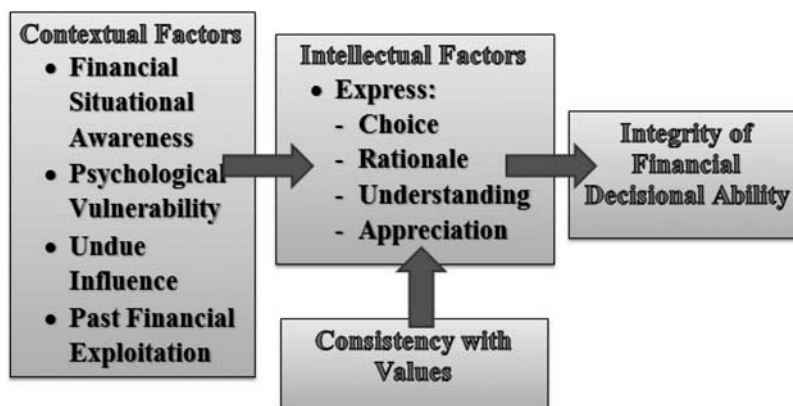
Contextual Factors
- Financial Situational Awareness
- Psychological Vulnerability
- Undue Influence
- Past Financial Exploitation

Intellectual Factors
- Express:
  - Choice
  - Rationale
  - Understanding
  - Appreciation

Integrity of Financial Decisional Ability

Consistency with Values